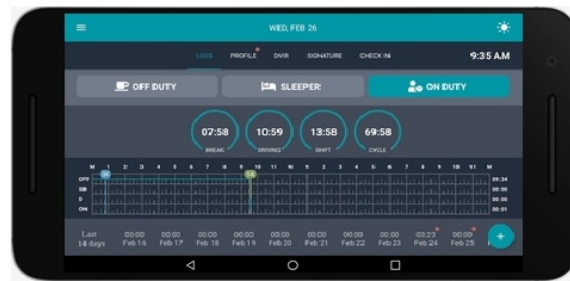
WED, FEB 26

LOGS PROFILE DVIR SIGNATURE CHECK IN 9:35 AM

OFF DUTY SLEEPER ON DUTY

07:58 BREAK
10:59 DRIVING
13:58 SHIFT
69:58 CYCLE

M 1 2 3 4 5 6 7 8 9 10 11 N 1 2 3 4 5 6 7 8 9 10 11 M

OFF 09:34
SB 00:00
D 00:00
ON 00:01

Last 14 days
00:00 Feb 16
00:00 Feb 17
00:00 Feb 18
00:00 Feb 19
00:00 Feb 20
00:00 Feb 21
00:00 Feb 22
00:00 Feb 23
03:23 Feb 24
00:00 Feb 25

+